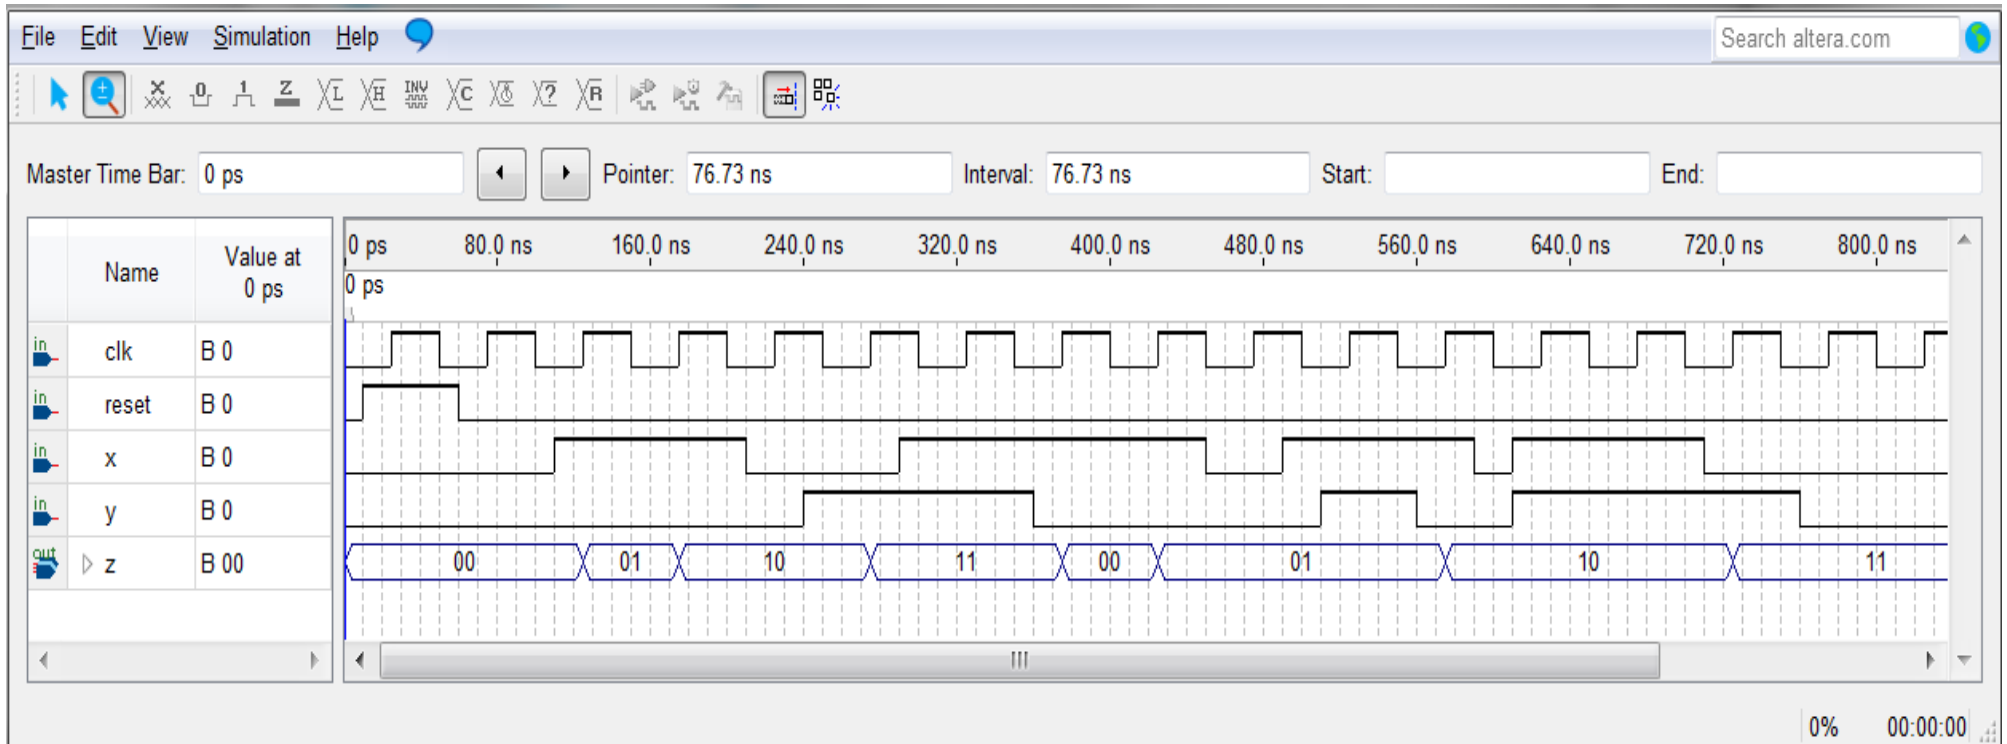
File Edit View Simulation Help

Search altera.com

Master Time Bar: 0 ps

Pointer: 76.73 ns

Interval: 76.73 ns

Start:

End:

| | Name | Value at 0 ps |
|---|---|---|
| in | clk | B 0 |
| in | reset | B 0 |
| in | x | B 0 |
| in | y | B 0 |
| out | z | B 00 |

0 ps 80.0 ns 160.0 ns 240.0 ns 320.0 ns 400.0 ns 480.0 ns 560.0 ns 640.0 ns 720.0 ns 800.0 ns

0 ps

00 01 10 11 00 01 10 11

0% 00:00:00